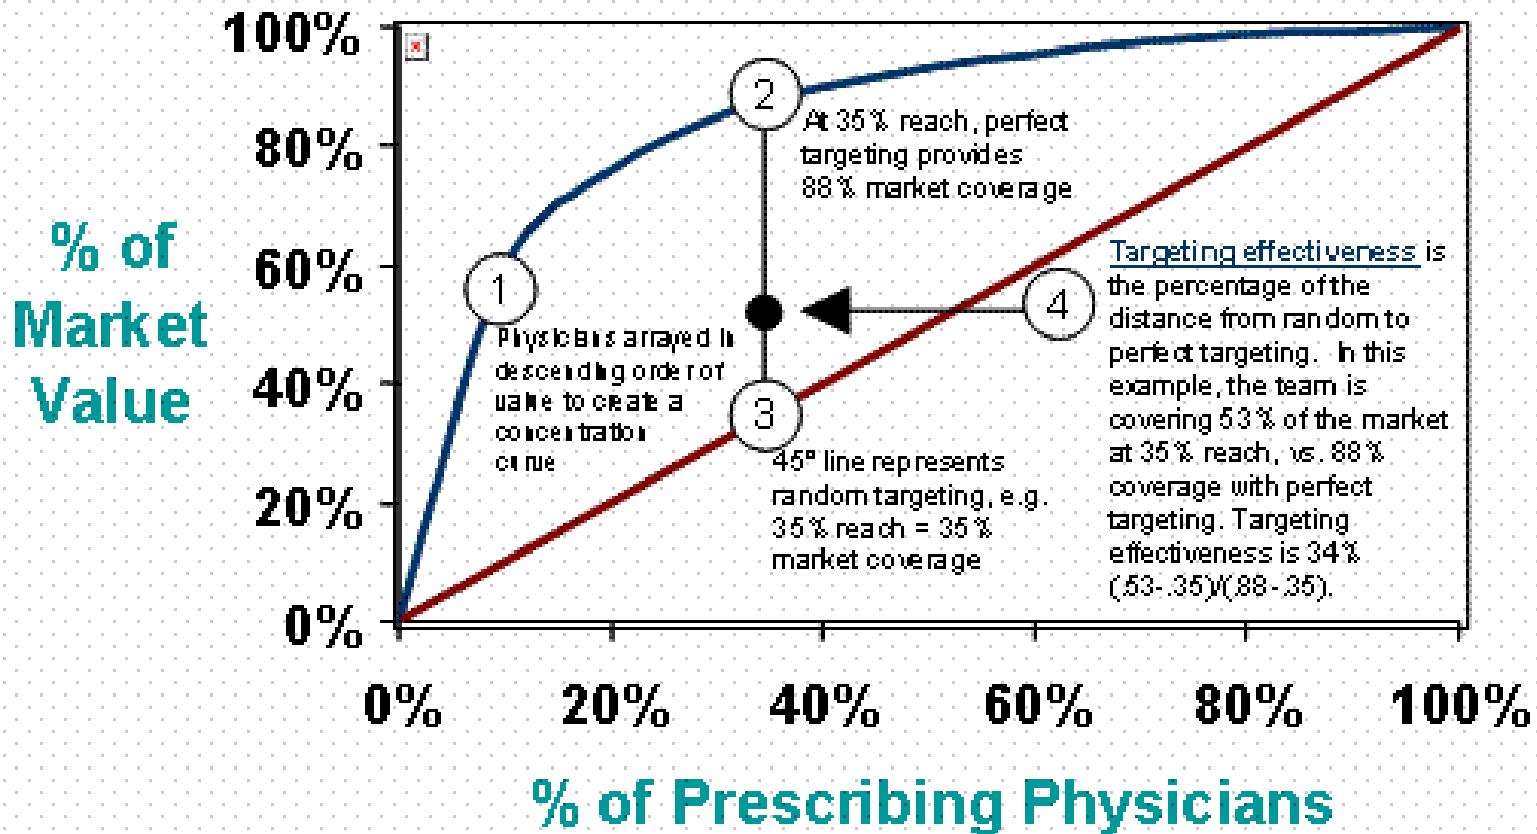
% of Market Value

100%
80%
60%
40%
20%
0%

2
At 35% reach, perfect targeting provides 88% market coverage

1
Physicians arrayed in descending order of value to create a concentration curve

3
45° line represents random targeting, e.g. 35% reach = 35% market coverage

4
Targeting effectiveness is the percentage of the distance from random to perfect targeting. In this example, the team is covering 53% of the market at 35% reach, vs. 88% coverage with perfect targeting. Targeting effectiveness is 34% (.53-.35)/(.88-.35).

0%
20%
40%
60%
80%
100%

% of Prescribing Physicians